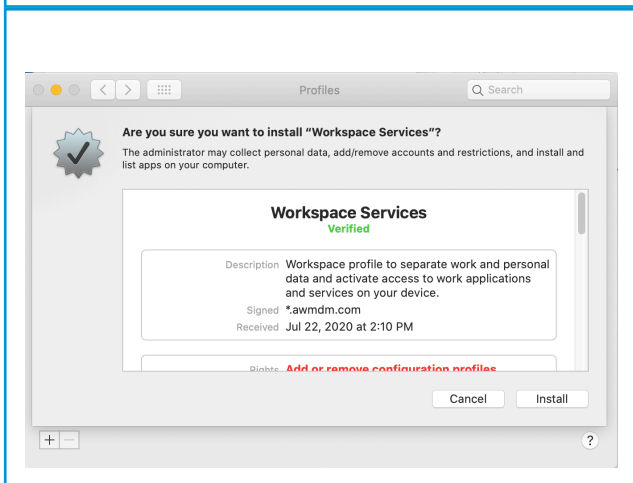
Profiles

Search

Are you sure you want to install "Workspace Services"?

The administrator may collect personal data, add/remove accounts and restrictions, and install and list apps on your computer.

Workspace Services
Verified

Description Workspace profile to separate work and personal data and activate access to work applications and services on your device.
Signed *.awmdm.com
Received Jul 22, 2020 at 2:10 PM

Rights Add or remove configuration profiles

Cancel

Install

+ —

?